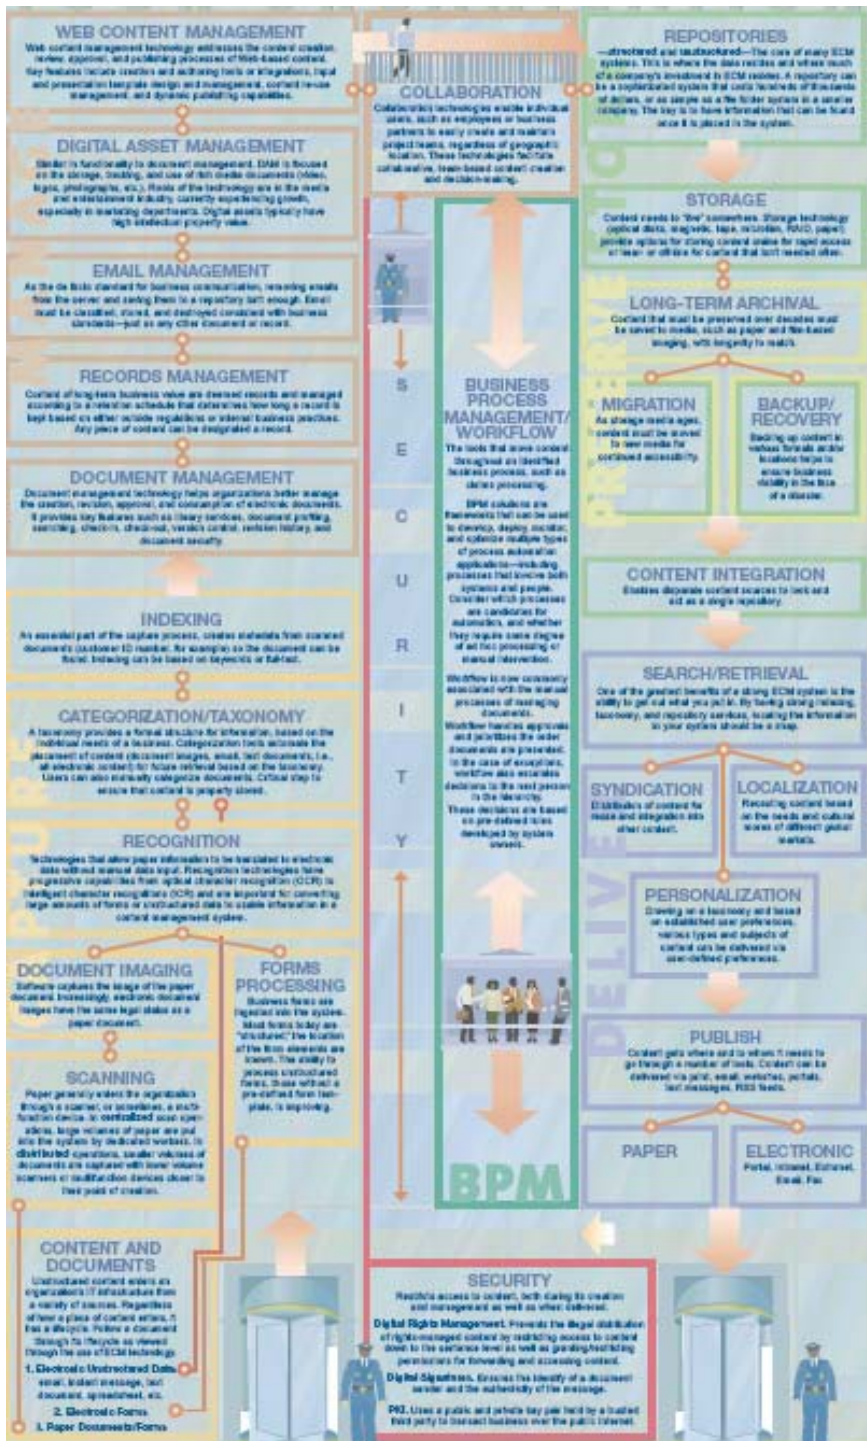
WEB CONTENT MANAGEMENT
Web content management technology addresses the content creation, review, approval, and publishing processes of Web-based content. Key features include creation and authoring tools or integrations, input and presentation template design and management, content reuse management, and dynamic publishing capabilities.

DIGITAL ASSET MANAGEMENT
Similar in functionality to document management, DAM is focused on the storage, tracking, and use of rich media documents (video, logos, photographs, etc.). Roots of the technology are in the media and entertainment industry, currently experiencing growth, especially in marketing departments. Digital assets typically have high intellectual property value.

EMAIL MANAGEMENT
As the de facto standard for business communication, removing emails from the server and saving them to a repository isn't enough. Email must be classified, stored, and destroyed consistent with business standards—just as any other document or record.

RECORDS MANAGEMENT
Content of long-term business value are deemed records and managed according to a retention schedule that determines how long a record is kept based on either outside regulations or internal business practices. Any piece of content can be designated a record.

DOCUMENT MANAGEMENT
Document management technology helps organizations better manage the creation, revision, approval, and consumption of electronic documents. It provides key features such as library services, document profiling, searching, check-in, check-out, version control, revision history, and document security.

INDEXING
An essential part of the capture process, creates metadata from scanned documents (customer ID number, for example) so the document can be found. Indexing can be based on keywords or full-text.

CATEGORIZATION/TAXONOMY
A taxonomy provides a formal structure for information, based on the individual needs of a business. Categorization tools automate the placement of content (document images, email, text documents, i.e., all electronic content) for future retrieval based on the taxonomy. Users can also manually categorize documents. Critical step to ensure that content is properly stored.

RECOGNITION
Technologies that allow paper information to be translated to electronic data without manual data input. Recognition technologies have progressive capabilities from optical character recognition (OCR) to intelligent character recognition (ICR) and are important for converting large amounts of forms or unstructured data to usable information in a content management system.

DOCUMENT IMAGING
Software captures the image of the paper document. Increasingly, electronic document images have the same legal status as a paper document.

FORMS PROCESSING
Business forms are ingested into the system. Most forms today are "structured," the location of the form elements are known. The ability to process unstructured forms, those without a pre-defined form template, is improving.

SCANNING
Paper generally enters the organization through a scanner, or sometimes, a multi-function device. In centralized scan operations, large volumes of paper are put into the system by dedicated workers. In distributed operations, smaller volumes of documents are captured with lower volume scanners or multifunction devices closer to their point of creation.

CONTENT AND DOCUMENTS
Unstructured content enters an organization's IT infrastructure from a variety of sources. Regardless of how a piece of content enters, it has a life cycle. Follow a document through its lifecycle as viewed through the use of ECM technology.
1. Electronic Unstructured Data: email, instant message, text document, spreadsheet, etc.
2. Electronic Forms
3. Paper Documents/Forms

COLLABORATION
Collaboration technologies enable individual users, even employees or business partners to easily create and maintain project teams, regardless of geographic location. These technologies facilitate collaborative, team-based content creation and decision-making.

S E C U R I T Y

BUSINESS PROCESS MANAGEMENT/ WORKFLOW
The tools that move content throughout an identified business process, such as claims processing.
BPM solutions are frameworks that can be used to develop, deploy, monitor, and optimize multiple types of process automation applications—including processes that involve both systems and people. Consider which processes are candidates for automation, and whether they require some degree of ad hoc processing or manual intervention.
Workflow is now commonly associated with the manual processes of managing documents. Workflow handles approvals and prioritizes the order documents are presented. In the case of exceptions, workflow also escalates decisions to the next person in the hierarchy. These decisions are based on pre-defined rules developed by system owners.

BPM

SECURITY
Restricts access to content, both during its creation and management as well as when delivered.
Digital Rights Management: Prevents the illegal distribution of rights-managed content by restricting access to content down to the sentence level as well as granting/restricting permissions for forwarding and accessing content.
Digital Signatures: Ensures the identity of a document sender and the authenticity of the message.
PKI: Uses a public and private key pair held by a trusted third party to transact business over the public Internet.

REPOSITORIES
—structured and unstructured—The core of many ECM systems. This is where the data resides and where much of a company's investment in ECM resides. A repository can be a sophisticated system that costs hundreds of thousands of dollars, or as simple as a file folder system in a smaller company. The key is to have information that can be found once it is placed in the system.

STORAGE
Content needs to "live" somewhere. Storage technology (optical disks, magnetic, tape, microfilm, RAID, paper) provide options for storing content online for rapid access or near- or offline for content that isn't needed often.

LONG-TERM ARCHIVAL
Content that must be preserved over decades must be saved to media, such as paper and film-based imaging, with longevity to match.

MIGRATION
As storage media ages, content must be moved to new media for continued accessibility.

BACKUP/ RECOVERY
Backing up content in various formats and/or locations helps to ensure business viability in the face of a disaster.

CONTENT INTEGRATION
Enables disparate content sources to look and act as a single repository.

SEARCH/RETRIEVAL
One of the greatest benefits of a strong ECM system is the ability to get out what you put in. By having strong indexing, taxonomy, and repository services, locating the information in your systems should be a snap.

SYNDICATION
Distribution of content for reuse and integration into other content.

LOCALIZATION
Recasting content based on the needs and cultural mores of different global markets.

PERSONALIZATION
Drawing on a taxonomy and based on established user preferences, various types and subjects of content can be delivered via user-defined preferences.

PUBLISH
Content gets where and to whom it needs to go through a number of tools. Content can be delivered via print, email, websites, portals, text messages, RSS feeds.

PAPER

ELECTRONIC
Portal, Intranet, Extranet, Email, Fax

CAPTURE
PRESERVE
DELIVER